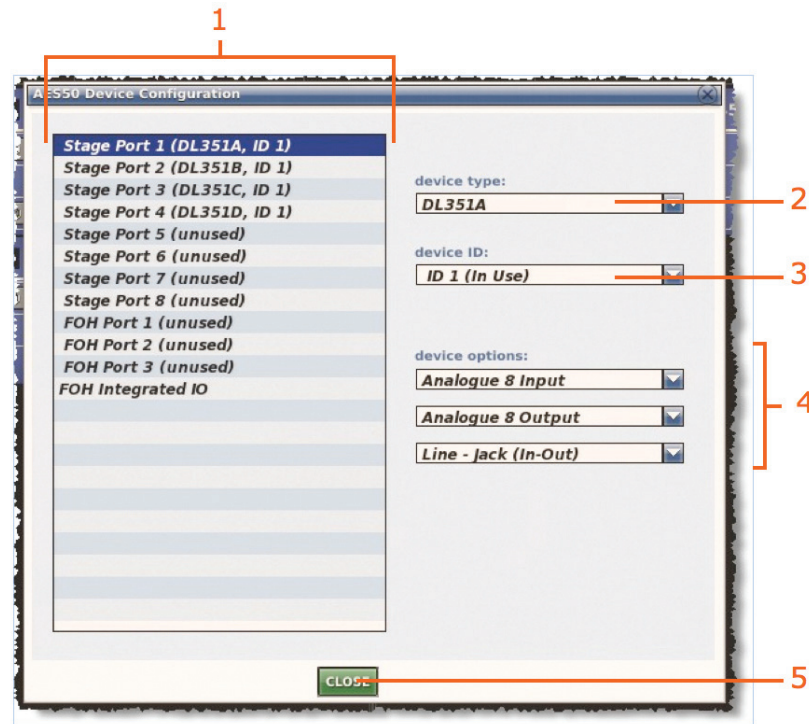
1

AES50 Device Configuration

Stage Port 1 (DL351A, ID 1)
Stage Port 2 (DL351B, ID 1)
Stage Port 3 (DL351C, ID 1)
Stage Port 4 (DL351D, ID 1)
Stage Port 5 (unused)
Stage Port 6 (unused)
Stage Port 7 (unused)
Stage Port 8 (unused)
FOH Port 1 (unused)
FOH Port 2 (unused)
FOH Port 3 (unused)
FOH Integrated IO

device type:
DL351A
2

device ID:
ID 1 (In Use)
3

device options:
Analogue 8 Input
Analogue 8 Output
Line - Jack (In-Out)
4

CLOSE
5